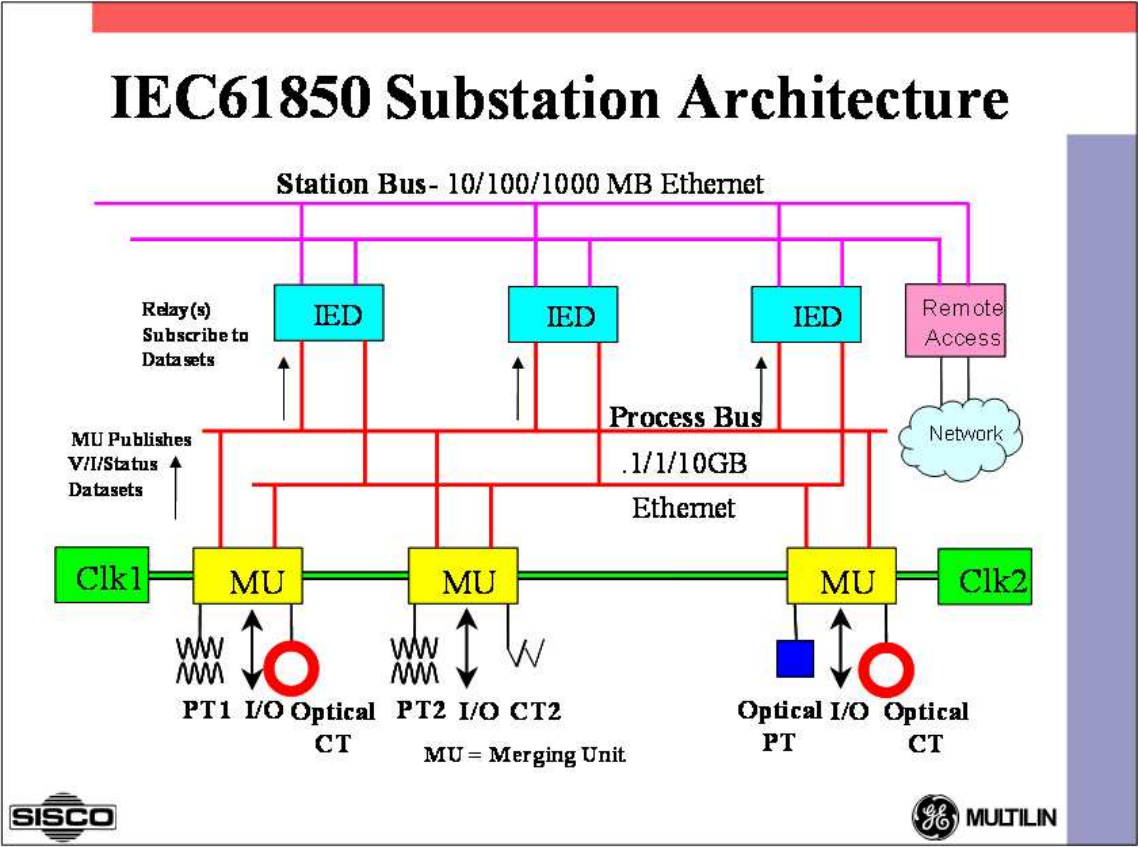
IEC61850 Substation Architecture

Station Bus- 10/100/1000 MB Ethernet

Relay(s) Subscribe to Datasets

IED

IED

IED

Remote Access

Network

Process Bus

.1/1/10GB

Ethernet

MU Publishes V/I/Status Datasets

Clk1

MU

MU

MU

Clk2

PT1 I/O Optical CT

PT2 I/O CT2

MU = Merging Unit

Optical PT

I/O

Optical CT

SISCO

GE MULTILIN